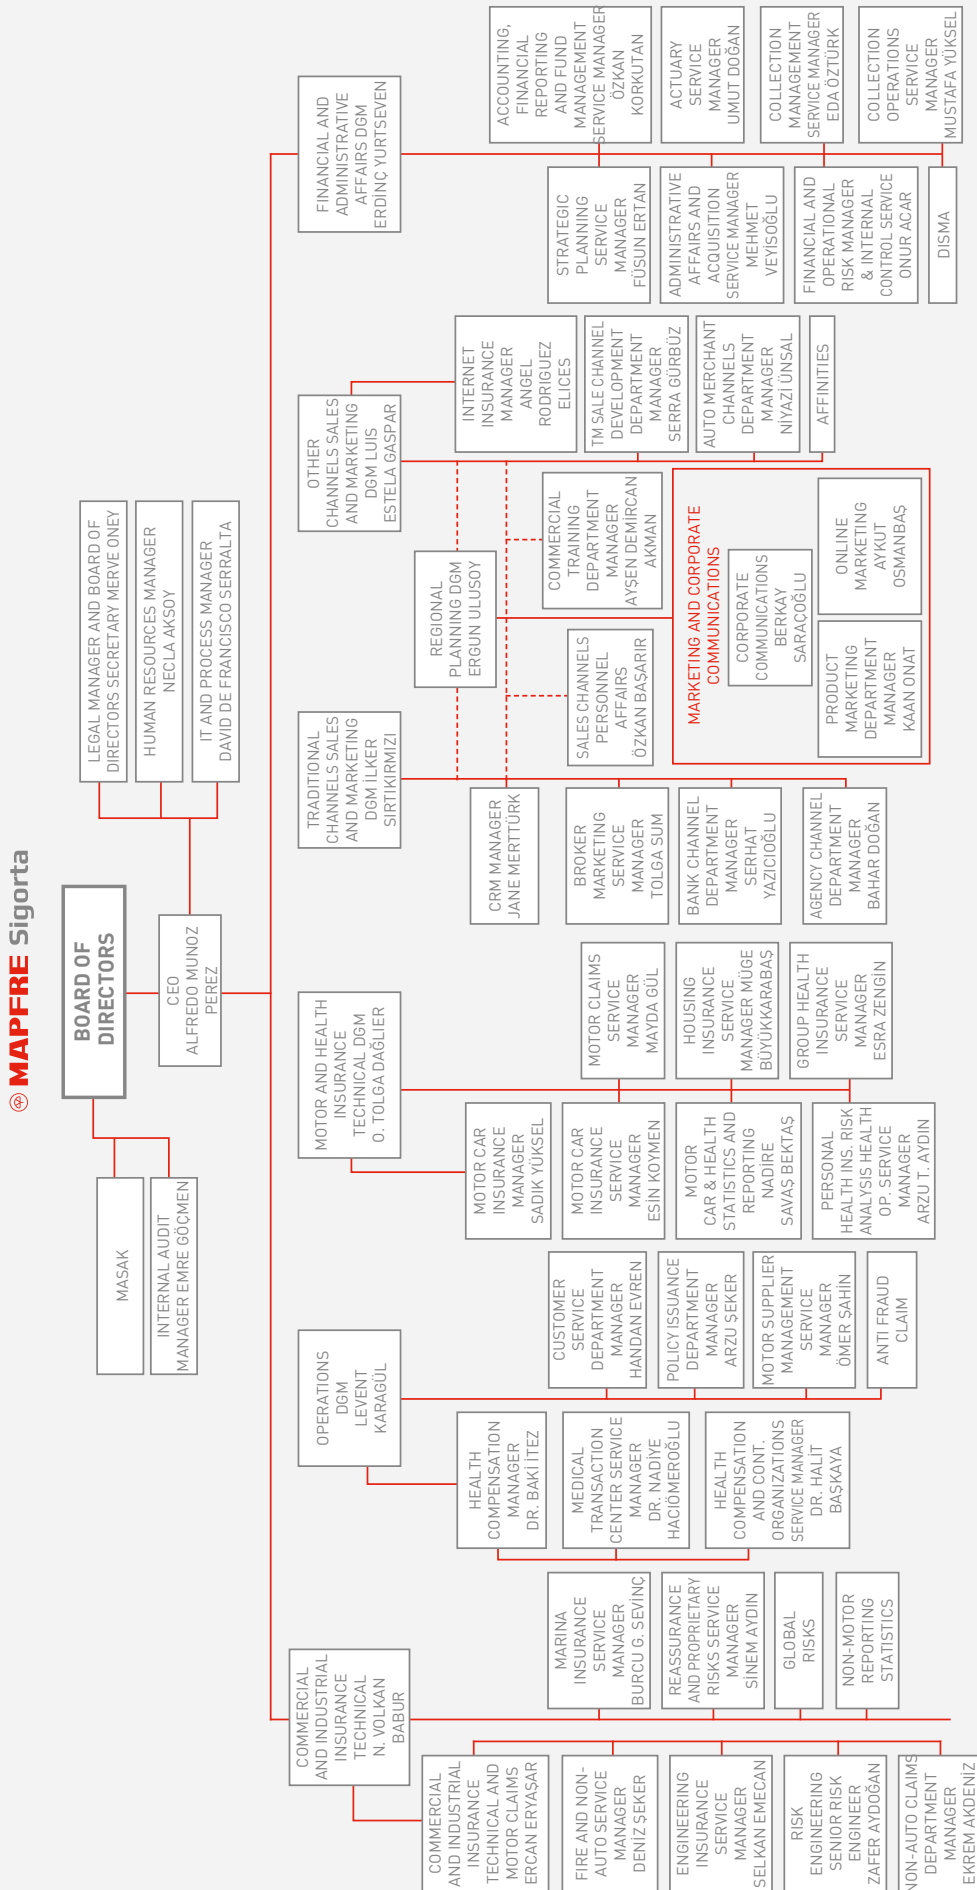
MAPFRE Sigorta

BOARD OF DIRECTORS

MASAK

INTERNAL AUDIT MANAGER EMRE GÖÇMEN

CEO ALFREDO MUNOZ PEREZ

LEGAL MANAGER AND BOARD OF DIRECTORS SECRETARY MERVE ONEY

HUMAN RESOURCES MANAGER NECLA AKSOY

IT AND PROCESS MANAGER DAVID DE FRANCISCO SERRALTA

FINANCIAL AND ADMINISTRATIVE AFFAIRS DGM ERDİNÇ YURTSEVEN

ACCOUNTING, FINANCIAL REPORTING AND FUND MANAGEMENT SERVICE MANAGER ÖZKAN KORKUTAN

ACTUARY SERVICE MANAGER UMUT DOĞAN

COLLECTION MANAGEMENT SERVICE MANAGER EDA ÖZTÜRK

COLLECTION OPERATIONS SERVICE MANAGER MUSTAFA YÜKSEL

STRATEGIC PLANNING SERVICE MANAGER FÜSUN ERTAN

ADMINISTRATIVE AFFAIRS AND ACQUISITION SERVICE MANAGER MEHMET VEYİSOĞLU

FINANCIAL AND OPERATIONAL RISK MANAGER & INTERNAL CONTROL SERVICE ONUR ACAR

DISMA

OTHER CHANNELS SALES AND MARKETING DGM LUIS ESTELA GASPAR

INTERNET INSURANCE MANAGER ANGEL RODRIGUEZ ELICES

TM SALE CHANNEL DEVELOPMENT DEPARTMENT MANAGER SERRA GÜRBÜZ

AUTO MERCHANT CHANNELS DEPARTMENT MANAGER NİYAZİ ÜNSAL

AFFINITIES

REGIONAL PLANNING DGM ERGUN ULUSOY

COMMERCIAL TRAINING DEPARTMENT MANAGER AYŞEN DEMİRCAN AKMAN

SALES CHANNELS PERSONNEL AFFAIRS ÖZKAN BAŞARIR

MARKETING AND CORPORATE COMMUNICATIONS

CORPORATE COMMUNICATIONS BERKAY SARAÇOĞLU

ONLINE MARKETING AYKUT OSMANBAŞ

PRODUCT MARKETING DEPARTMENT MANAGER KAAN ONAT

TRADITIONAL CHANNELS SALES AND MARKETING DGM İLKER SIRTIKIRMIZI

CRM MANAGER JANE MERTTÜRK

BROKER MARKETING SERVICE MANAGER TOLGA SUM

BANK CHANNEL DEPARTMENT MANAGER SERHAT YAZICIOĞLU

AGENCY CHANNEL DEPARTMENT MANAGER BAHAR DOĞAN

MOTOR AND HEALTH INSURANCE TECHNICAL DGM O. TOLGA DAĞLIER

MOTOR CLAIMS SERVICE MANAGER MAYDA GÜL

HOUSING INSURANCE SERVICE MANAGER MÜGE BÜYÜKKARABAŞ

GROUP HEALTH INSURANCE SERVICE MANAGER ESRA ZENGİN

MOTOR CAR INSURANCE MANAGER SADIK YÜKSEL

MOTOR CAR INSURANCE SERVICE MANAGER ESİN KOYMEN

MOTOR CAR & HEALTH STATISTICS AND REPORTING NADİRE SAVAŞ BEKTAŞ

PERSONAL HEALTH INS. RISK ANALYSIS HEALTH OP. SERVICE MANAGER ARZU T. AYDIN

OPERATIONS DGM LEVENT KARAGÜL

CUSTOMER SERVICE DEPARTMENT MANAGER HANDAN EVREN

POLICY ISSUANCE DEPARTMENT MANAGER ARZU ŞEKER

MOTOR SUPPLIER MANAGEMENT SERVICE MANAGER ÖMER ŞAHİN

ANTI FRAUD CLAIM

HEALTH COMPENSATION MANAGER DR. BAKİ İTEZ

MEDICAL TRANSACTION CENTER SERVICE MANAGER DR. NADİYE HACIÖMEROĞLU

HEALTH COMPENSATION AND CONT. ORGANIZATIONS SERVICE MANAGER DR. HALİT BAŞKAYA

COMMERCIAL AND INDUSTRIAL INSURANCE TECHNICAL N. VOLKAN BABUR

MARINA INSURANCE SERVICE MANAGER BURCU G. SEVİNÇ

REASSURANCE AND PROPRIETARY RISKS SERVICE MANAGER SİNEM AYDIN

GLOBAL RISKS

NON-MOTOR REPORTING STATISTICS

COMMERCIAL AND INDUSTRIAL INSURANCE TECHNICAL AND MOTOR CLAIMS ERCAN ERYAŞAR

FIRE AND NON-AUTO SERVICE MANAGER DENİZ ŞEKER

ENGINEERING INSURANCE SERVICE MANAGER SELKAN EMECAN

RISK ENGINEERING SENIOR RISK ENGINEER ZAFER AYDOĞAN

NON-AUTO CLAIMS DEPARTMENT MANAGER EKREM AKDENİZ